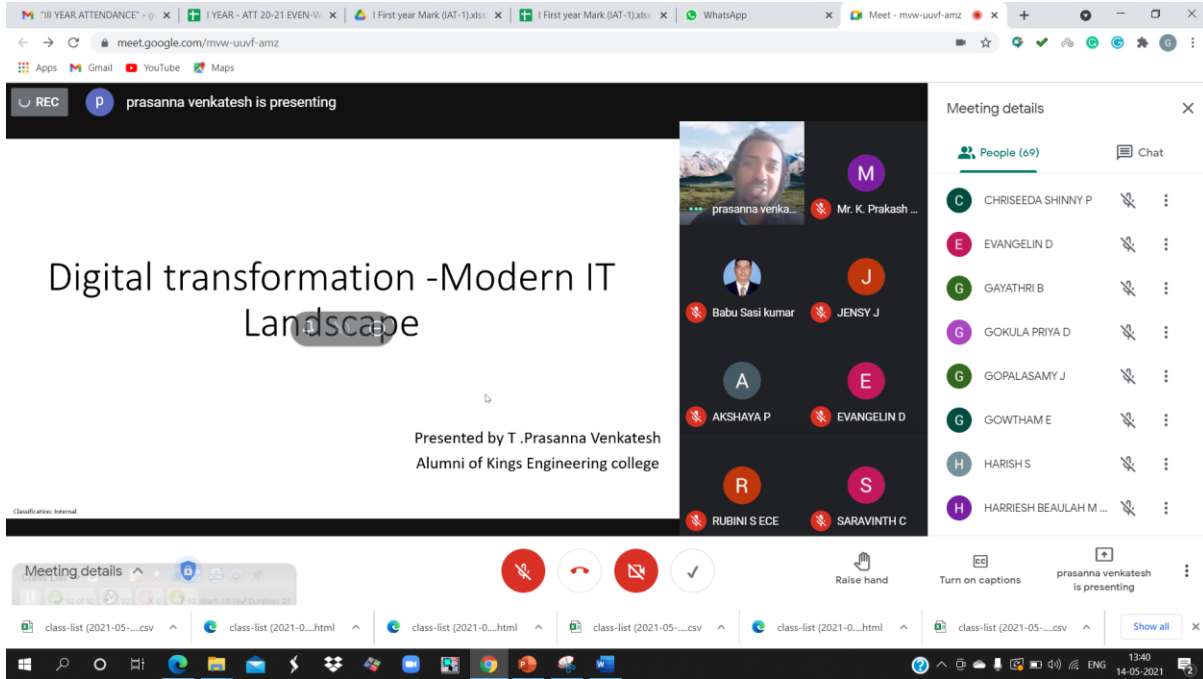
"III YEAR ATTENDANCE" - g ×
I YEAR - ATT 20-21 EVEN-W ×
I First year Mark (IAT-1).xlsx ×
I First year Mark (IAT-1).xlsx ×
WhatsApp ×
Meet - mvw-uuvf-amz ×
+

meet.google.com/mvw-uuvf-amz

Apps
Gmail
YouTube
Maps

REC
prasanna venkatesh is presenting

Digital transformation -Modern IT Landscape

Presented by T .Prasanna Venkatesh
Alumni of Kings Engineering college

Classification: Internal

prasanna venka...
Mr. K. Prakash ...
Babu Sasi kumar
JENSY J
AKSHAYA P
EVANGELIN D
RUBINI S ECE
SARAVINTH C

Meeting details
People (69)
Chat

CHRISEEDA SHINNY P
EVANGELIN D
GAYATHRI B
GOKULA PRIYA D
GOPALASAMY J
GOWTHAM E
HARISH S
HARRIESH BEAULAH M ...

Meeting details
Raise hand
Turn on captions
prasanna venkatesh is presenting

class-list (2021-05-....csv
class-list (2021-0....html
class-list (2021-0....html
class-list (2021-05-....csv
class-list (2021-0....html
class-list (2021-05-....csv
Show all

ENG
13:40
14-05-2021